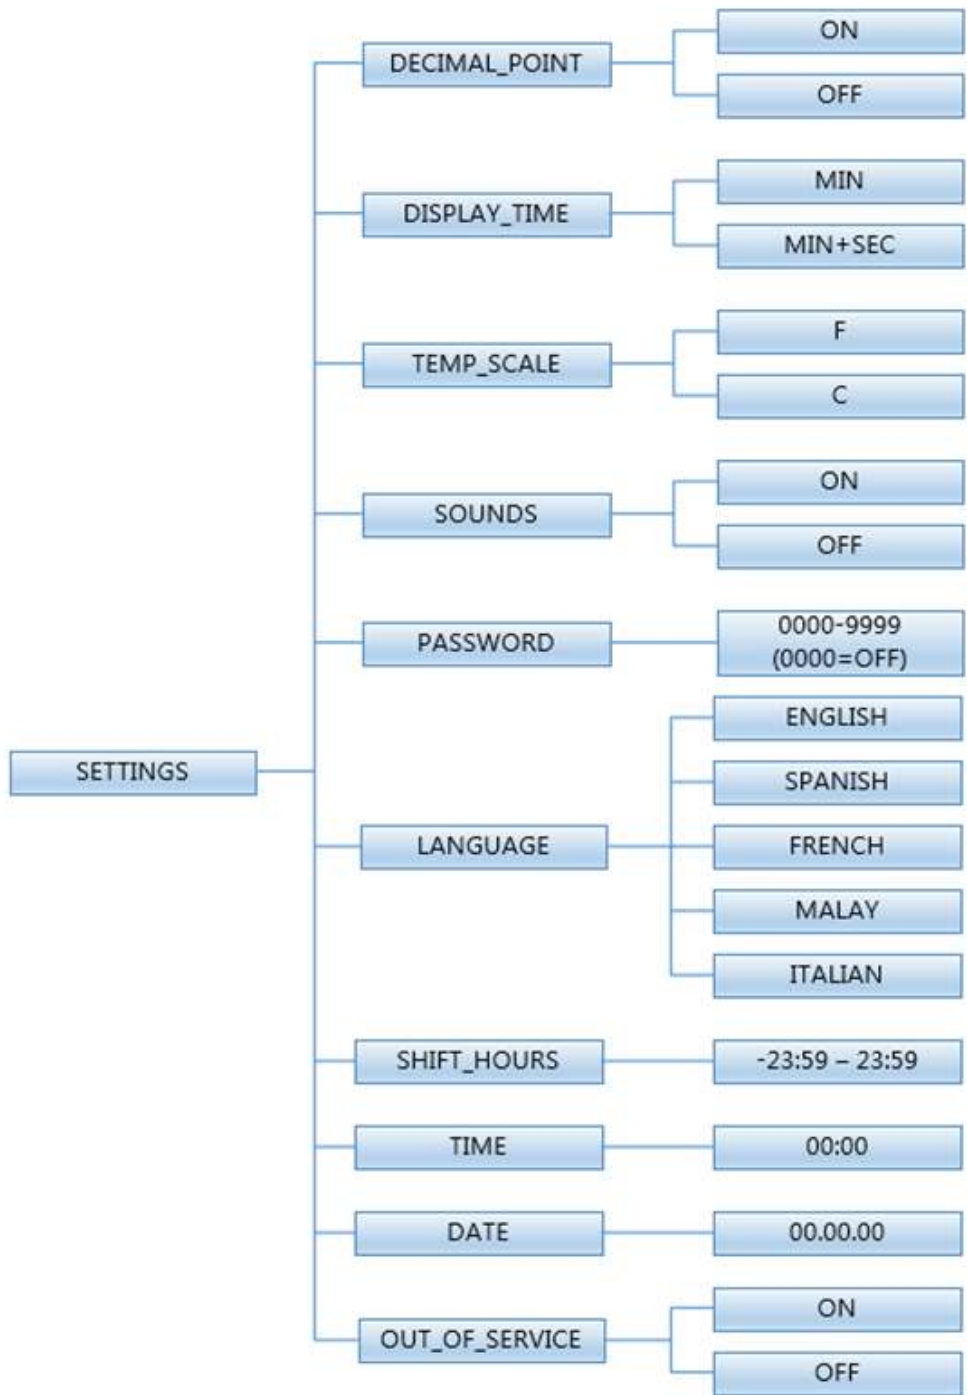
SETTINGS

DECIMAL_POINT
ON
OFF

DISPLAY_TIME
MIN
MIN+SEC

TEMP_SCALE
F
C

SOUNDS
ON
OFF

PASSWORD
0000-9999 (0000=OFF)

LANGUAGE
ENGLISH
SPANISH
FRENCH
MALAY
ITALIAN

SHIFT_HOURS
-23:59 – 23:59

TIME
00:00

DATE
00.00.00

OUT_OF_SERVICE
ON
OFF